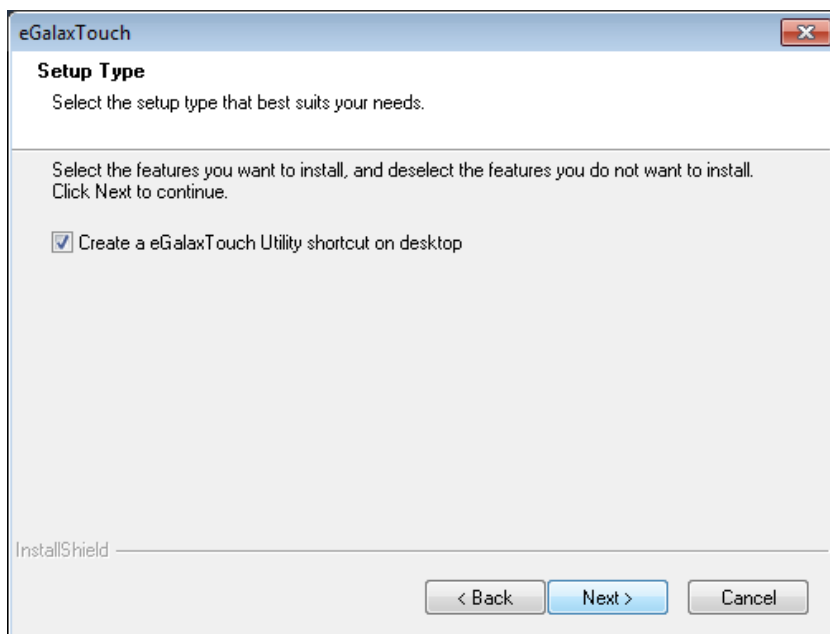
eGalaxTouch

Setup Type

Select the setup type that best suits your needs.

Select the features you want to install, and deselect the features you do not want to install. Click Next to continue.

Create a eGalaxTouch Utility shortcut on desktop

InstallShield

< Back

Next >

Cancel